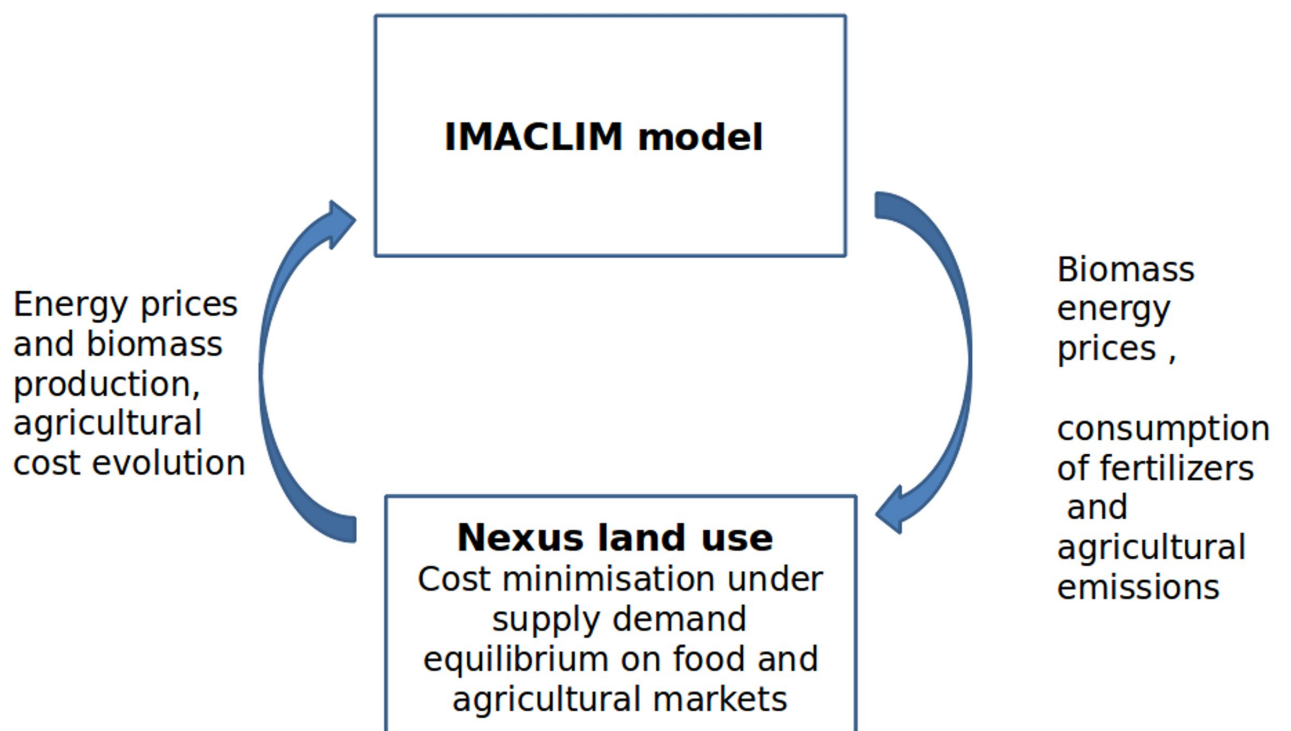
IMACLIM model

Energy prices and biomass production, agricultural cost evolution

Biomass energy prices ,

consumption of fertilizers and agricultural emissions

Nexus land use
Cost minimisation under supply demand equilibrium on food and agricultural markets